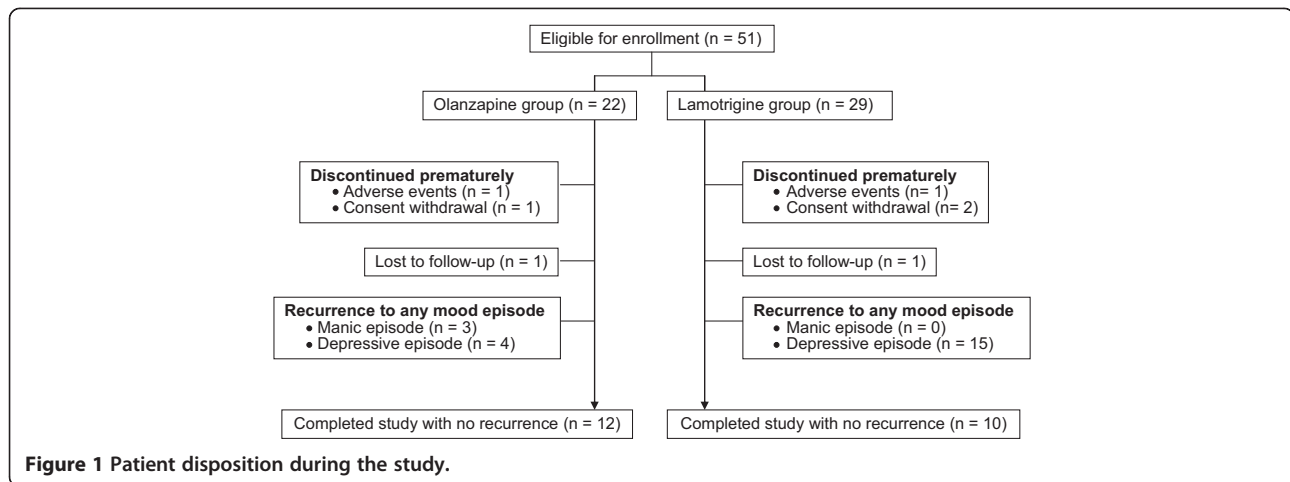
Eligible for enrollment (n = 51)

Olanzapine group (n = 22)

Lamotrigine group (n = 29)

**Discontinued prematurely**
• Adverse events (n = 1)
• Consent withdrawal (n = 1)

**Discontinued prematurely**
• Adverse events (n = 1)
• Consent withdrawal (n= 2)

Lost to follow-up (n = 1)

Lost to follow-up (n = 1)

**Recurrence to any mood episode**
• Manic episode (n = 3)
• Depressive episode (n = 4)

**Recurrence to any mood episode**
• Manic episode (n = 0)
• Depressive episode (n = 15)

Completed study with no recurrence (n = 12)

Completed study with no recurrence (n = 10)

**Figure 1 Patient disposition during the study.**